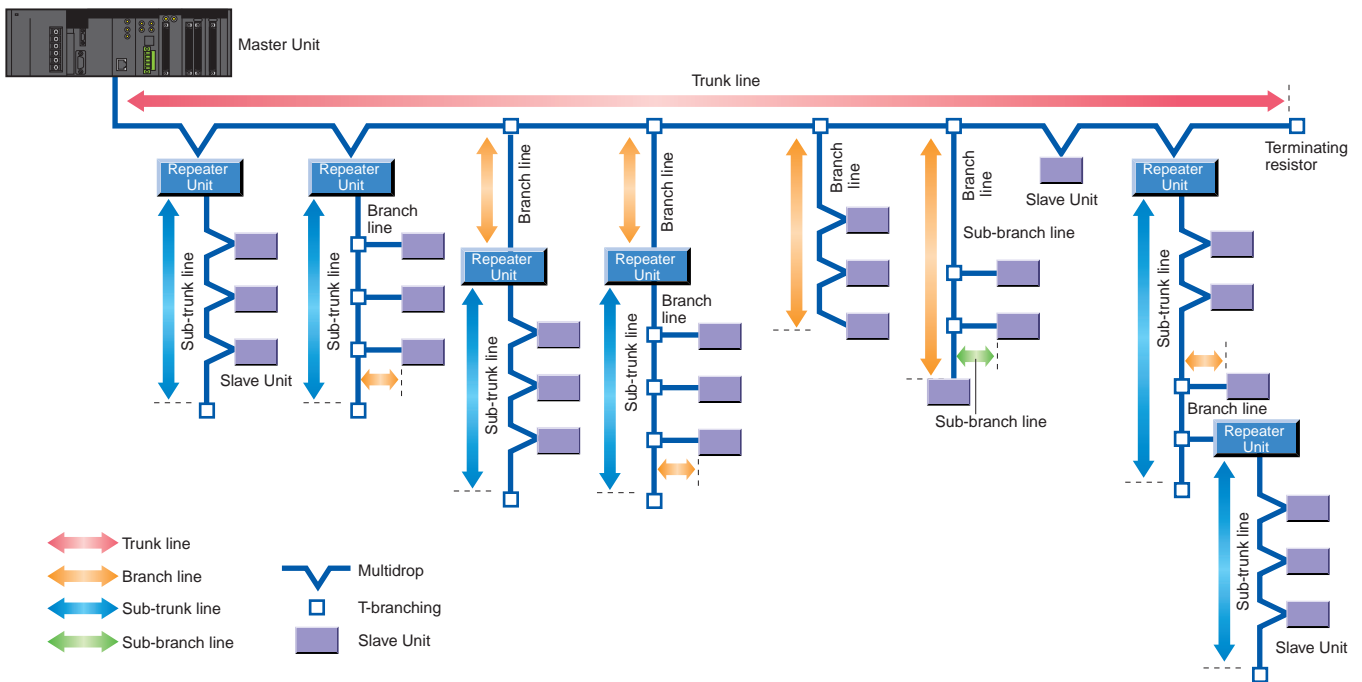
Master Unit

Trunk line

Terminating resistor

Repeater Unit

Repeater Unit

Branch line

Branch line

Branch line

Branch line

Slave Unit

Repeater Unit

Sub-trunk line

Slave Unit

Sub-trunk line

Branch line

Repeater Unit

Repeater Unit

Sub-trunk line

Sub-trunk line

Branch line

Sub-branch line

Sub-branch line

Sub-trunk line

Branch line

Repeater Unit

Sub-trunk line

Slave Unit

Trunk line

Branch line

Sub-trunk line

Sub-branch line

Multidrop

T-branching

Slave Unit